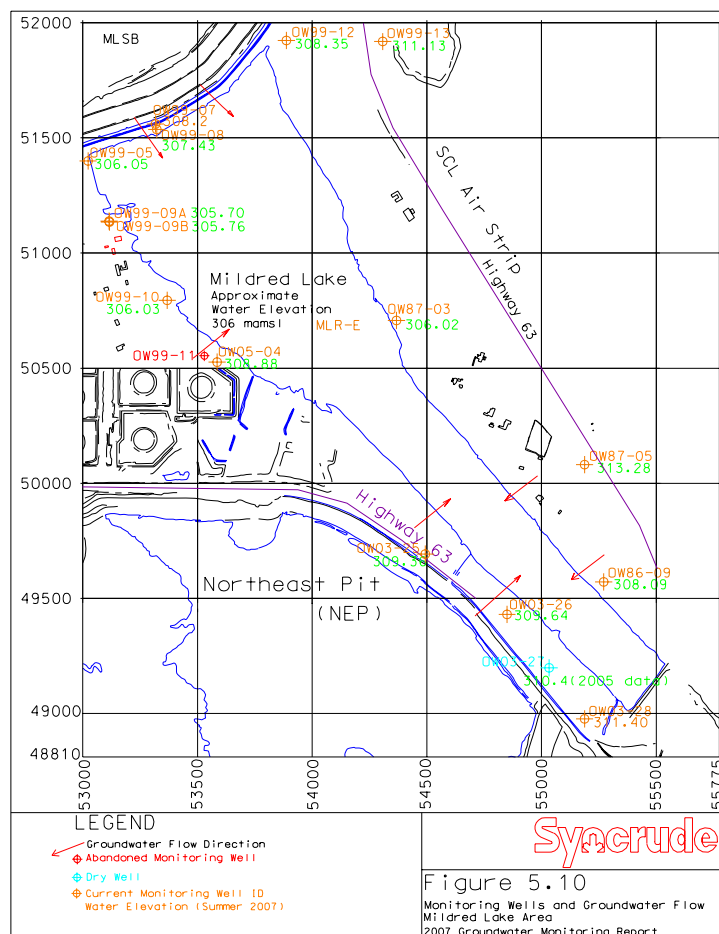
52000
MLSB
OW99-12
308.35
OW99-13
311.13
OW99-07
308.2
OW99-08
307.43
51500
OW99-05
306.05
SCL Air Strip
OW99-09A 305.70
OW99-09B 305.76
51000
Highway 63
Mildred Lake
Approximate
Water Elevation
306 mamsl
OW99-10
306.03
OW87-03
306.02
MLR-E
OW99-11
OW05-04
308.88
50500
OW87-05
313.28
50000
Highway 63
OW03-25
309.36
OW86-09
308.09
Northeast Pit
49500
(NEP)
OW03-26
309.64
OW03-27
310.4(2005 data)
49000
OW03-28
311.40
48810
53000
53500
54000
54500
55000
55500
55775

LEGEND
Groundwater Flow Direction
Abandoned Monitoring Well
Dry Well
Current Monitoring Well ID
Water Elevation (Summer 2007)

Syncrude

Figure 5.10
Monitoring Wells and Groundwater Flow
Mildred Lake Area
2007 Groundwater Monitoring Report